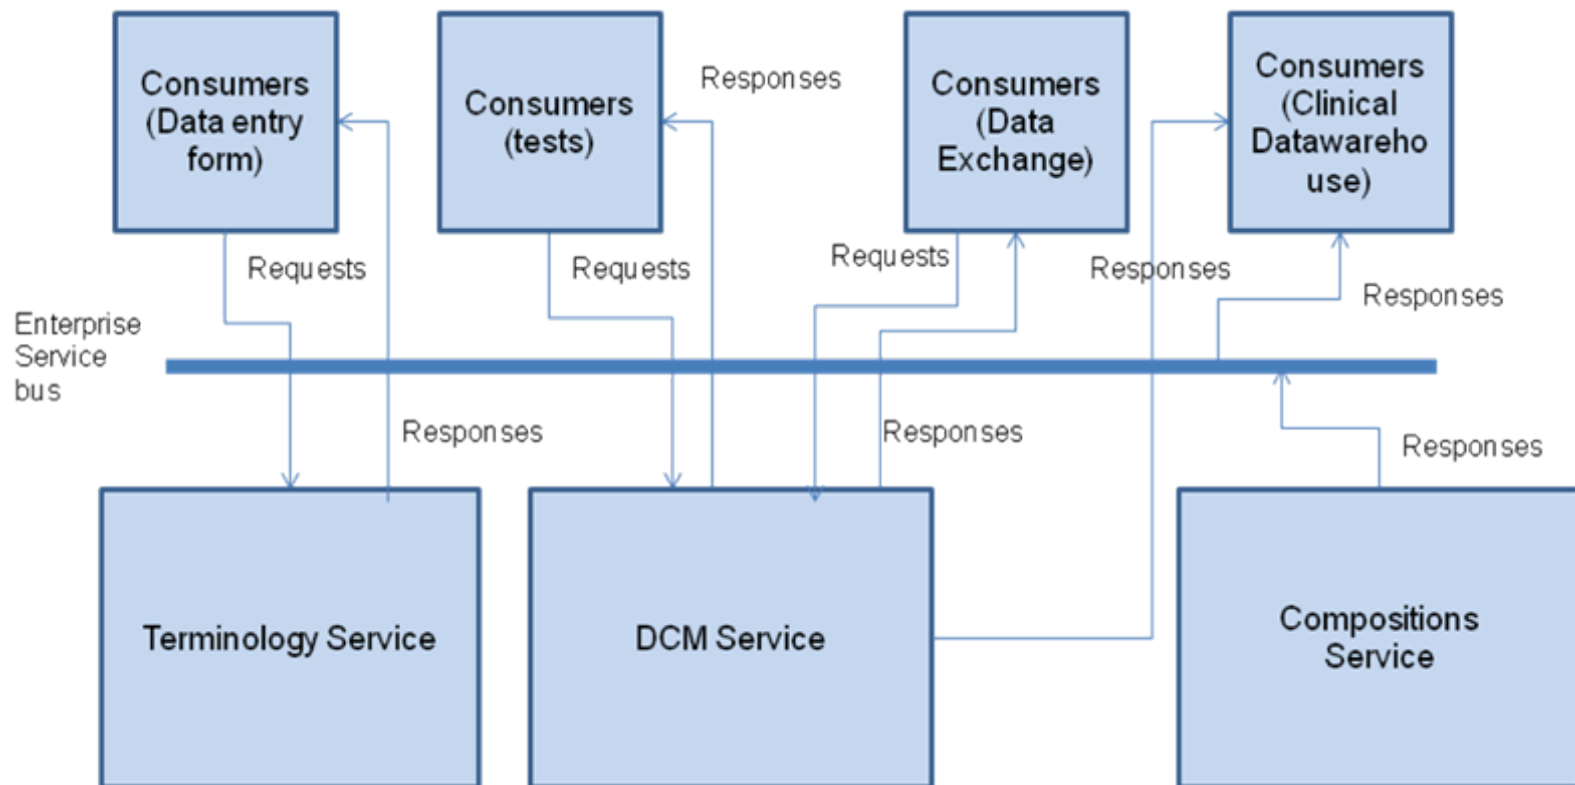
Consumers (Data entry form)

Consumers (tests)

Responses

Consumers (Data Exchange)

Consumers (Clinical Datawareho use)

Requests

Requests

Requests

Responses

Responses

Enterprise Service bus

Responses

Responses

Responses

Terminology Service

DCM Service

Compositions Service